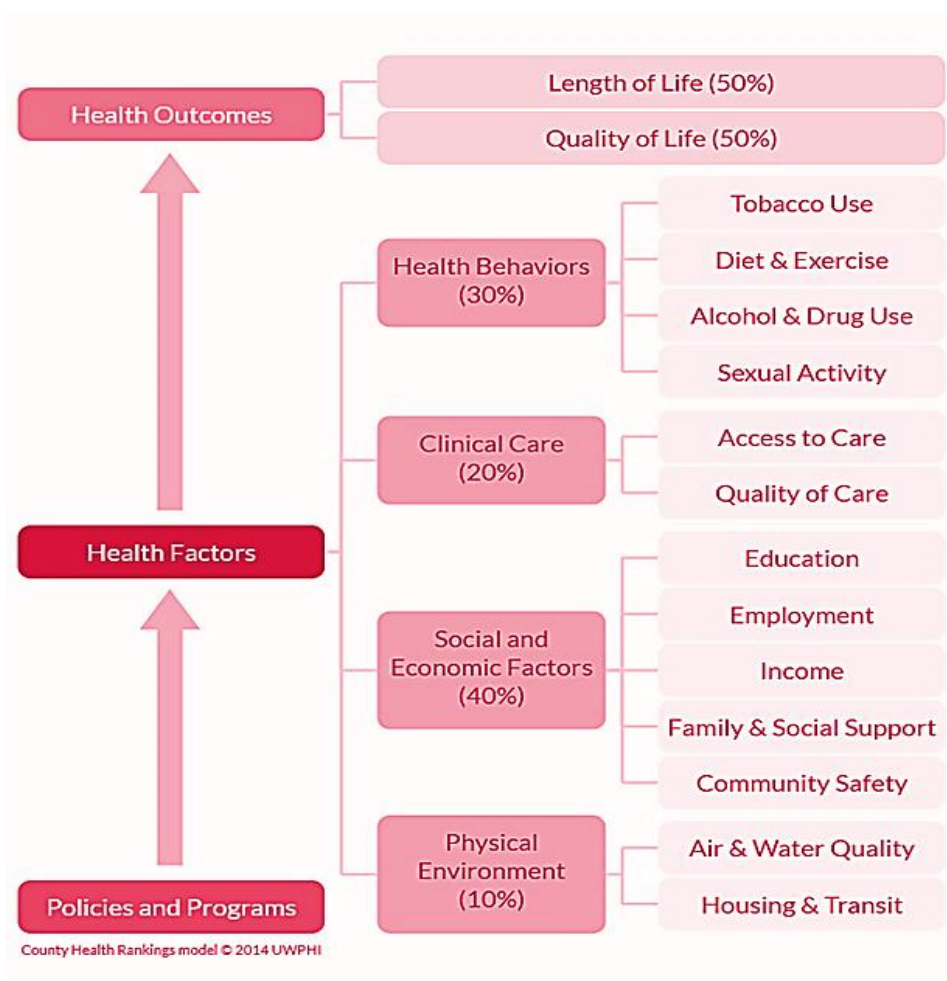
Health Outcomes

Length of Life (50%)

Quality of Life (50%)

Health Behaviors (30%)

Tobacco Use

Diet & Exercise

Alcohol & Drug Use

Sexual Activity

Clinical Care (20%)

Access to Care

Quality of Care

Health Factors

Social and Economic Factors (40%)

Education

Employment

Income

Family & Social Support

Community Safety

Physical Environment (10%)

Air & Water Quality

Housing & Transit

Policies and Programs

County Health Rankings model © 2014 UWPHI